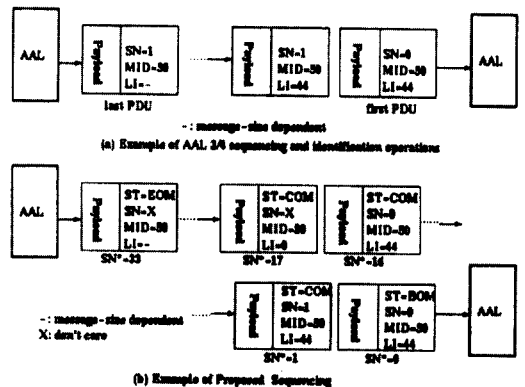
AAL

Payload
SN=1
MID=30
LI=--

last PDU

Payload
SN=1
MID=30
LI=44

Payload
SN=0
MID=30
LI=44

first PDU

AAL

- : message-size dependent

(a) Example of AAL 3/4 sequencing and identification operations

AAL

Payload
ST=EOM
SN=X
MID=30
LI=--

SN*=33

Payload
ST=COM
SN=X
MID=30
LI=0

SN*=17

Payload
ST=COM
SN=0
MID=30
LI=44

SN*=16

- : message-size dependent
X: don't care

Payload
ST=COM
SN=1
MID=30
LI=44

SN*=1

Payload
ST=BOM
SN=0
MID=30
LI=44

SN*=0

AAL

(b) Example of Proposed Sequencing